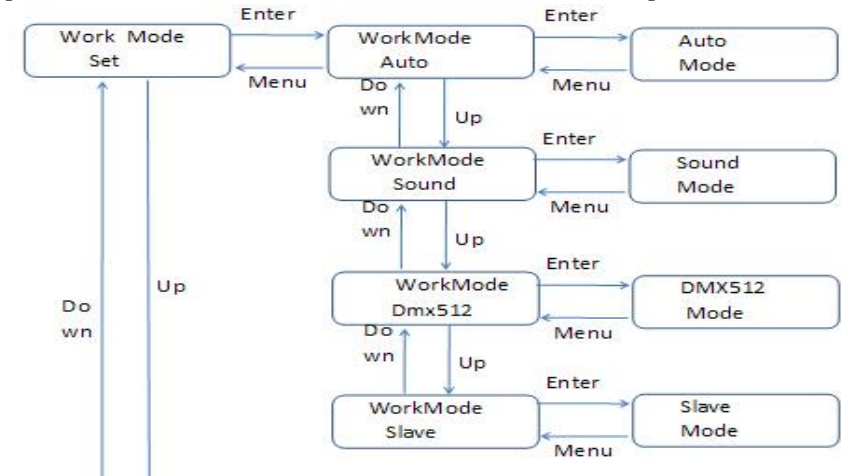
Work Mode Set

Enter

Menu

WorkMode Auto

Enter

Menu

Auto Mode

Do wn

Up

WorkMode Sound

Enter

Menu

Sound Mode

Do wn

Up

WorkMode Dmx512

Enter

Menu

DMX512 Mode

Do wn

Up

WorkMode Slave

Enter

Menu

Slave Mode

Do wn

Up